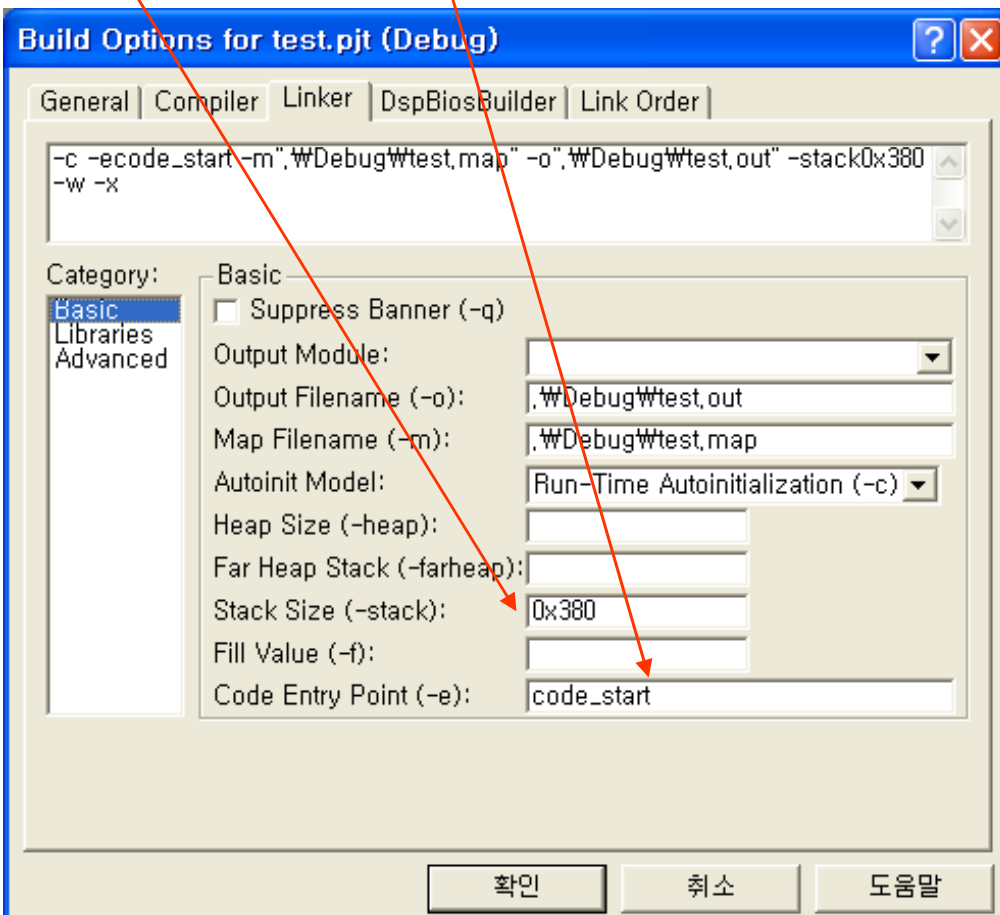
Build Options for test.pjt (Debug)

General | Compiler | Linker | DspBiosBuilder | Link Order

-c -ecode_start -m".₩Debug₩test.map" -o".₩Debug₩test.out" -stack0x380 -w -x

Category:
Basic
Libraries
Advanced

Basic
Suppress Banner (-q)
Output Module:
Output Filename (-o): .₩Debug₩test.out
Map Filename (-m): .₩Debug₩test.map
Autoinit Model: Run-Time Autoinitialization (-c)
Heap Size (-heap):
Far Heap Stack (-farheap):
Stack Size (-stack): 0x380
Fill Value (-f):
Code Entry Point (-e): code_start

확인 취소 도움말